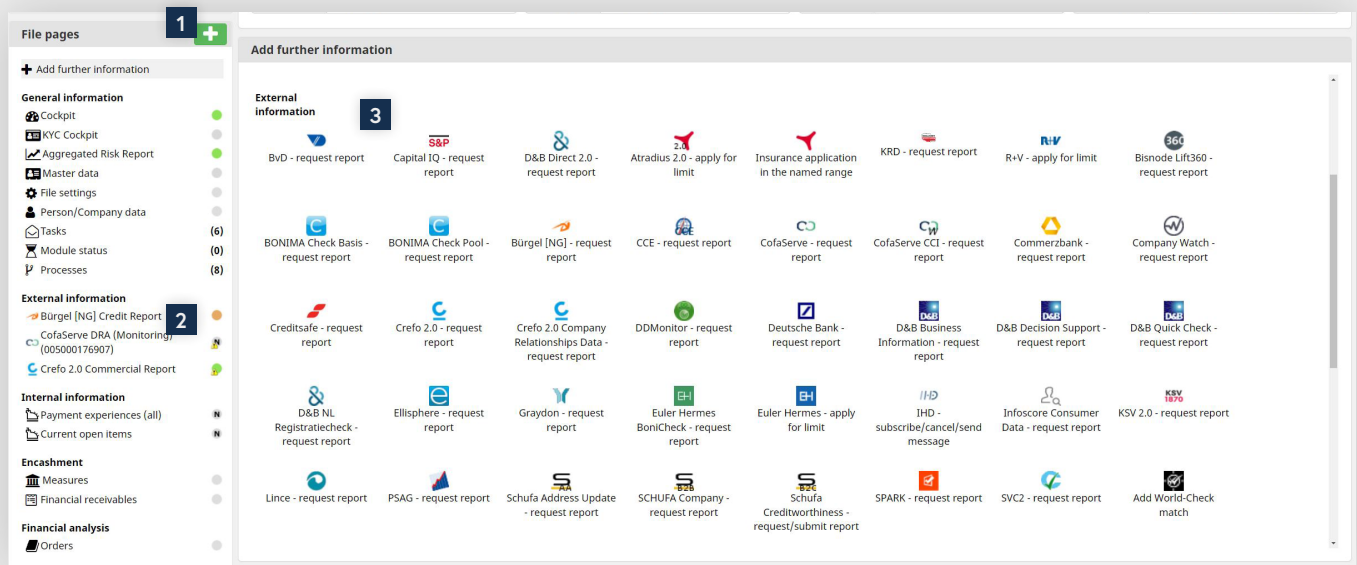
File pages

1

Add further information

General information
Cockpit
KYC Cockpit
Aggregated Risk Report
Master data
File settings
Person/Company data
Tasks (6)
Module status (0)
Processes (8)

External information
Bürgel [NG] Credit Report
2
CofaServe DRA (Monitoring) (005000176907)
Crefo 2.0 Commercial Report

Internal information
Payment experiences (all)
Current open items

Encashment
Measures
Financial receivables

Financial analysis
Orders

Add further information

External information
3

BvD - request report
S&P
Capital IQ - request report
D&B Direct 2.0 - request report
2.0
Atradius 2.0 - apply for limit
Insurance application in the named range
KRD - request report
R+V
R+V - apply for limit
360
Bisnode Lift360 - request report

BONIMA Check Basis - request report
BONIMA Check Pool - request report
Bürgel [NG] - request report
CCE
CCE - request report
CofaServe - request report
CofaServe CCI - request report
Commerzbank - request report
Company Watch - request report

Creditsafe - request report
Crefo 2.0 - request report
Crefo 2.0 Company Relationships Data - request report
DDMonitor - request report
Deutsche Bank - request report
D&B
D&B Business Information - request report
D&B
D&B Decision Support - request report
D&B
D&B Quick Check - request report

D&B NL Registratiecheck - request report
Ellisphere - request report
Graydon - request report
Euler Hermes BoniCheck - request report
Euler Hermes - apply for limit
IHD
IHD - subscribe/cancel/send message
Infoscore Consumer Data - request report
KSV 1870
KSV 2.0 - request report

Lince - request report
PSAG - request report
Schufa Address Update - request report
B2B
SCHUFA Company - request report
B2C
Schufa Creditworthiness - request/submit report
SPARK - request report
SVC2 - request report
Add World-Check match